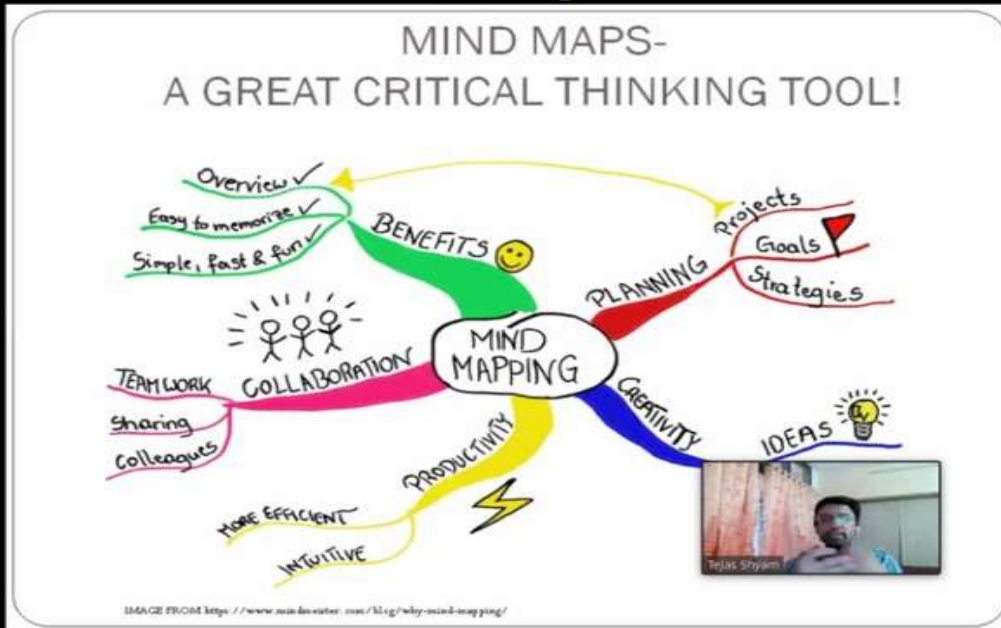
MIND MAPS-
A GREAT CRITICAL THINKING TOOL!

MIND MAPPING

BENEFITS
Overview ✓
Easy to memorize ✓
Simple, fast & fun ✓

PLANNING
Projects
Goals
Strategies

COLLABORATION
TEAM WORK
Sharing
Colleagues

CREATIVITY
IDEAS

PRODUCTIVITY
MORE EFFICIENT
INTUITIVE

Tejas Shyam

IMAGE FROM https://www.mindmeister.com/blog/why-mind-mapping/